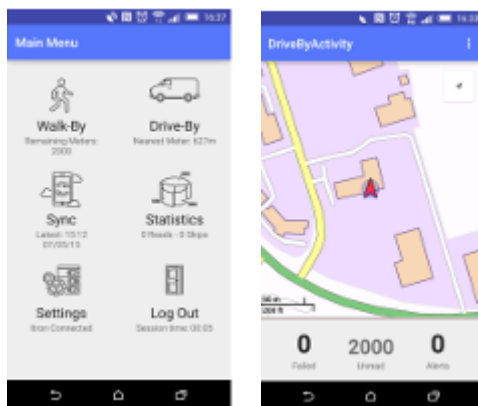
15:37

Main Menu

Walk-By
Remaining Meters: 2000

Drive-By
Nearest Meter: 627m

Sync
Latest: 15:12 07/05/13

Statistics
0 Reads - 0 Skips

Settings
Itron Connected

Log Out
Session time: 00:05

15:3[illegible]

DriveByActivity

50 m
200 ft

0
Failed

2000
Unread

0
Alarm